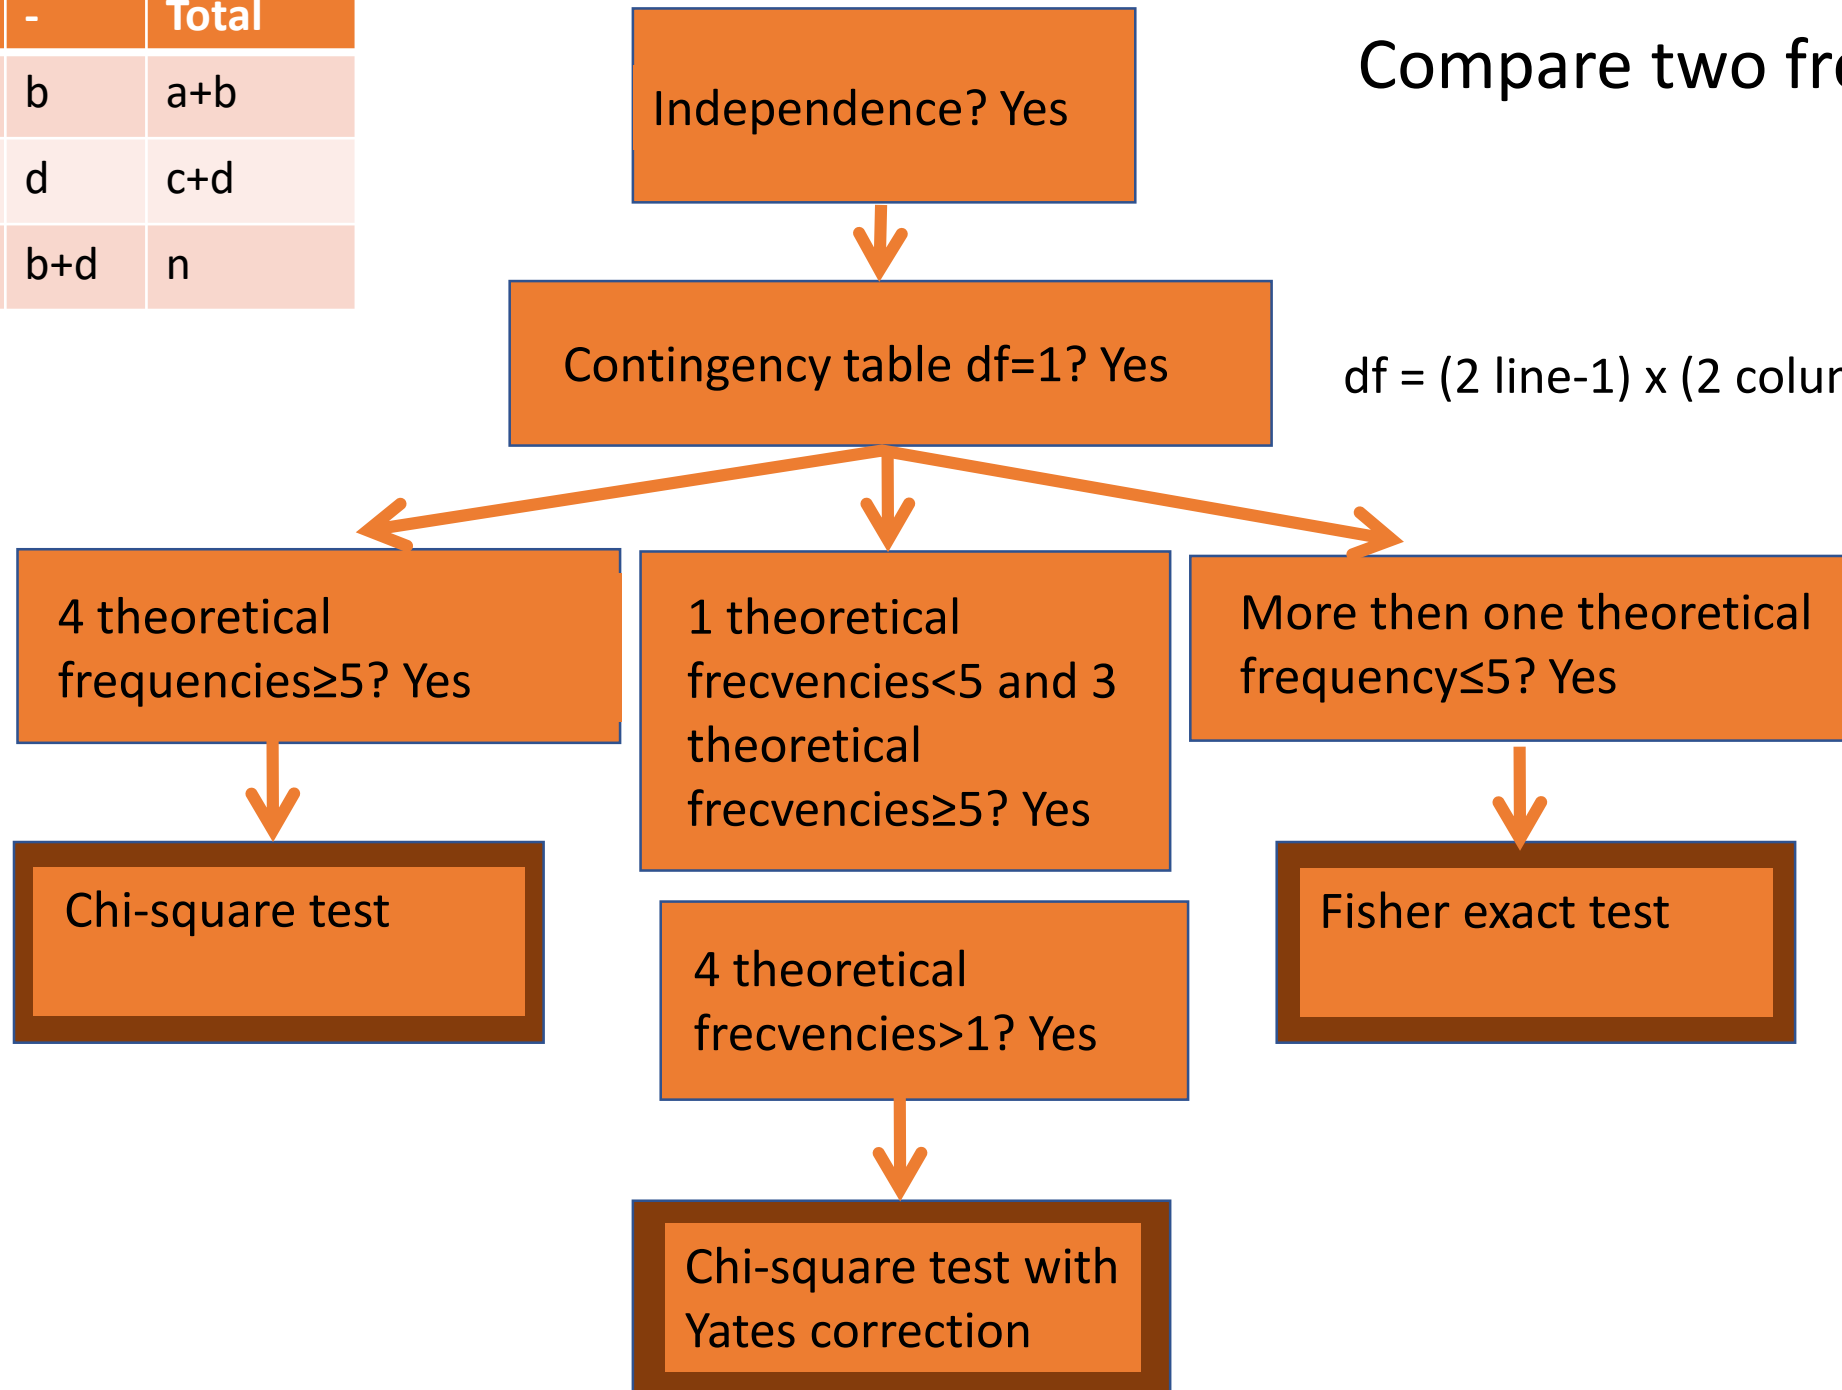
| - | Total |
|---|---|
| b | a+b |
| d | c+d |
| b+d | n |

Compare two fr

Independence? Yes

Contingency table df=1? Yes

df = (2 line-1) x (2 colu

4 theoretical frequencies≥5? Yes

1 theoretical frecvencies<5 and 3 theoretical frecvencies≥5? Yes

More then one theoretical frequency≤5? Yes

Chi-square test

4 theoretical frecvencies>1? Yes

Fisher exact test

Chi-square test with Yates correction